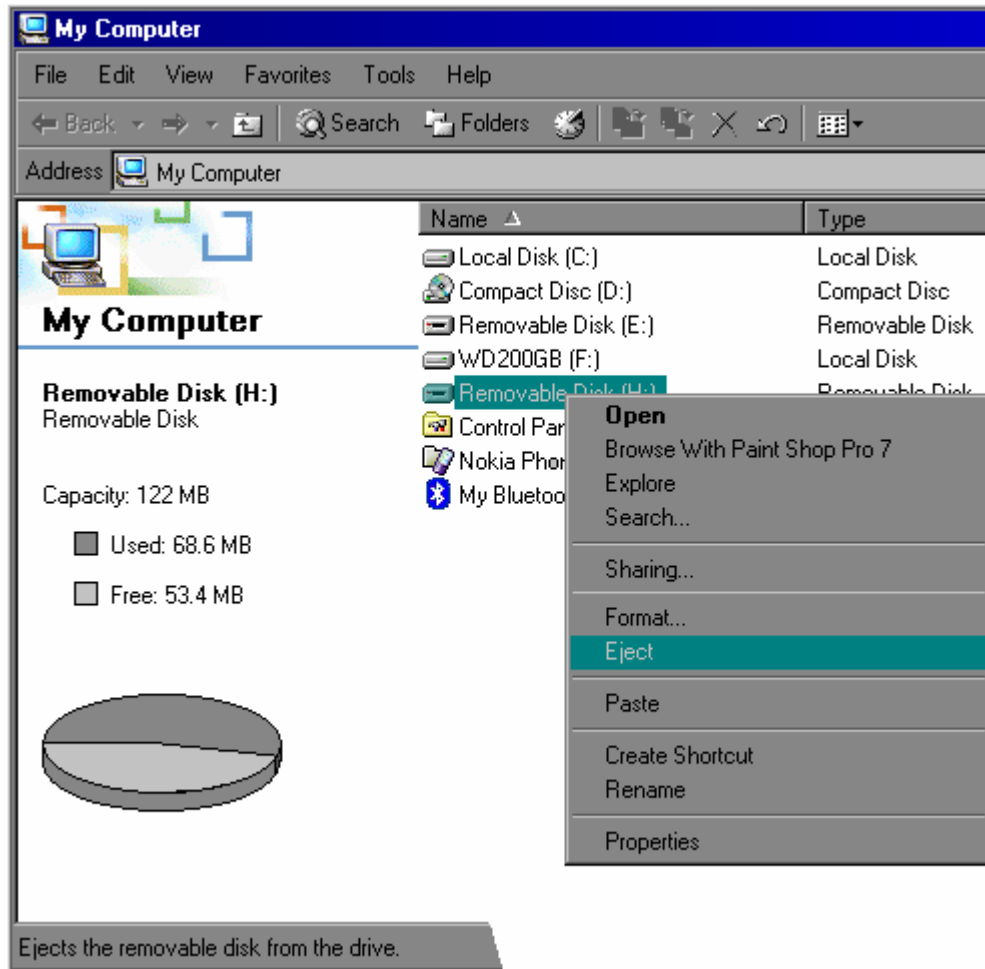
My Computer

File Edit View Favorites Tools Help

Back Search Folders

Address My Computer

My Computer

Removable Disk (H:)
Removable Disk

Capacity: 122 MB

Used: 68.6 MB

Free: 53.4 MB

| Name | Type |
|---|---|
| Local Disk (C:) | Local Disk |
| Compact Disc (D:) | Compact Disc |
| Removable Disk (E:) | Removable Disk |
| WD200GB (F:) | Local Disk |
| Removable Disk (H:) | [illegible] |
| Control Par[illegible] | |
| Nokia Phor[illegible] | |
| My Bluetoo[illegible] | |

Open
Browse With Paint Shop Pro 7
Explore
Search...
Sharing...
Format...
Eject
Paste
Create Shortcut
Rename
Properties

Ejects the removable disk from the drive.